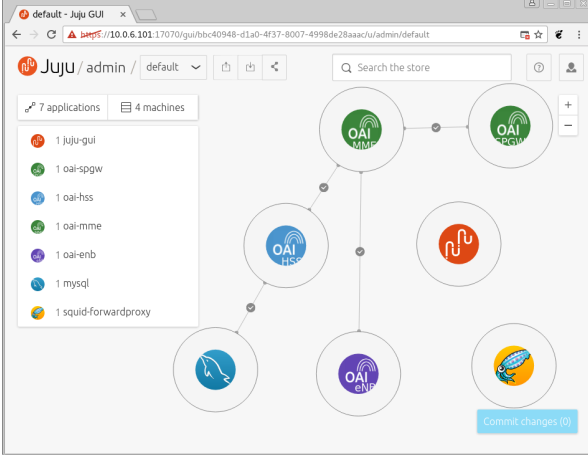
default - Juju GUI

https://10.0.6.101:17070/gui/bbc40948-d1a0-4f37-8007-4998de28aaac/u/admin/default

Juju / admin / default

Search the store

7 applications
4 machines

1 juju-gui
1 oai-spgw
1 oai-hss
1 oai-mme
1 oai-enb
1 mysql
1 squid-forwardproxy

OAI MME
OAI SPGW
OAI HSS
OAI eNB

Commit changes (0)